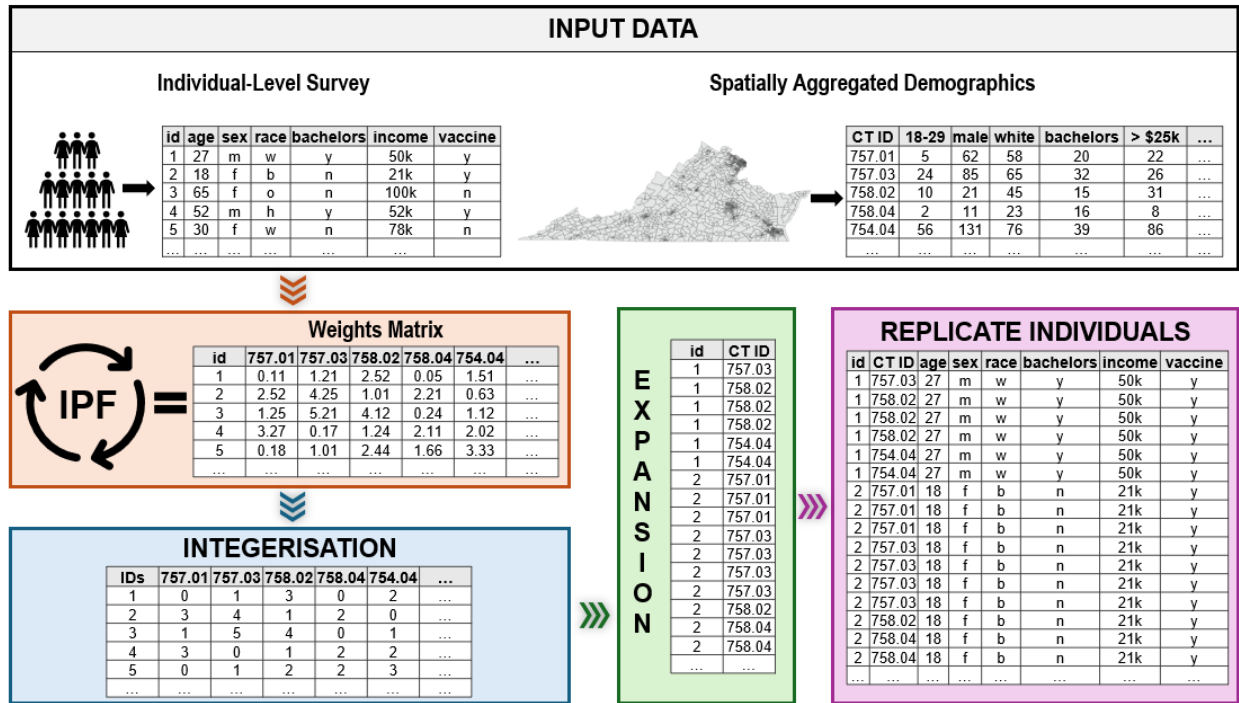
INPUT DATA

Individual-Level Survey

| id | age | sex | race | bachelors | income | vaccine |
|---|---|---|---|---|---|---|
| 1 | 27 | m | w | y | 50k | y |
| 2 | 18 | f | b | n | 21k | y |
| 3 | 65 | f | o | n | 100k | n |
| 4 | 52 | m | h | y | 52k | y |
| 5 | 30 | f | w | n | 78k | n |
| … | … | … | … | … | … | … |

Spatially Aggregated Demographics

| CT ID | 18-29 | male | white | bachelors | > $25k | … |
|---|---|---|---|---|---|---|
| 757.01 | 5 | 62 | 58 | 20 | 22 | … |
| 757.03 | 24 | 85 | 65 | 32 | 26 | … |
| 758.02 | 10 | 21 | 45 | 15 | 31 | … |
| 758.04 | 2 | 11 | 23 | 16 | 8 | … |
| 754.04 | 56 | 131 | 76 | 39 | 86 | … |
| … | … | … | … | … | … | … |

IPF =

Weights Matrix

| id | 757.01 | 757.03 | 758.02 | 758.04 | 754.04 | … |
|---|---|---|---|---|---|---|
| 1 | 0.11 | 1.21 | 2.52 | 0.05 | 1.51 | … |
| 2 | 2.52 | 4.25 | 1.01 | 2.21 | 0.63 | … |
| 3 | 1.25 | 5.21 | 4.12 | 0.24 | 1.12 | … |
| 4 | 3.27 | 0.17 | 1.24 | 2.11 | 2.02 | … |
| 5 | 0.18 | 1.01 | 2.44 | 1.66 | 3.33 | … |
| … | … | … | … | … | … | … |

INTEGERISATION

| IDs | 757.01 | 757.03 | 758.02 | 758.04 | 754.04 | … |
|---|---|---|---|---|---|---|
| 1 | 0 | 1 | 3 | 0 | 2 | … |
| 2 | 3 | 4 | 1 | 2 | 0 | … |
| 3 | 1 | 5 | 4 | 0 | 1 | … |
| 4 | 3 | 0 | 1 | 2 | 2 | … |
| 5 | 0 | 1 | 2 | 2 | 3 | … |
| … | … | … | … | … | … | … |

EXPANSION

| id | CT ID |
|---|---|
| 1 | 757.03 |
| 1 | 758.02 |
| 1 | 758.02 |
| 1 | 758.02 |
| 1 | 754.04 |
| 1 | 754.04 |
| 2 | 757.01 |
| 2 | 757.01 |
| 2 | 757.01 |
| 2 | 757.03 |
| 2 | 757.03 |
| 2 | 757.03 |
| 2 | 757.03 |
| 2 | 758.02 |
| 2 | 758.04 |
| 2 | 758.04 |
| … | … |

REPLICATE INDIVIDUALS

| id | CT ID | age | sex | race | bachelors | income | vaccine |
|---|---|---|---|---|---|---|---|
| 1 | 757.03 | 27 | m | w | y | 50k | y |
| 1 | 758.02 | 27 | m | w | y | 50k | y |
| 1 | 758.02 | 27 | m | w | y | 50k | y |
| 1 | 758.02 | 27 | m | w | y | 50k | y |
| 1 | 754.04 | 27 | m | w | y | 50k | y |
| 1 | 754.04 | 27 | m | w | y | 50k | y |
| 2 | 757.01 | 18 | f | b | n | 21k | y |
| 2 | 757.01 | 18 | f | b | n | 21k | y |
| 2 | 757.01 | 18 | f | b | n | 21k | y |
| 2 | 757.03 | 18 | f | b | n | 21k | y |
| 2 | 757.03 | 18 | f | b | n | 21k | y |
| 2 | 757.03 | 18 | f | b | n | 21k | y |
| 2 | 757.03 | 18 | f | b | n | 21k | y |
| 2 | 758.02 | 18 | f | b | n | 21k | y |
| 2 | 758.04 | 18 | f | b | n | 21k | y |
| 2 | 758.04 | 18 | f | b | n | 21k | y |
| … | … | … | … | … | … | … | … |